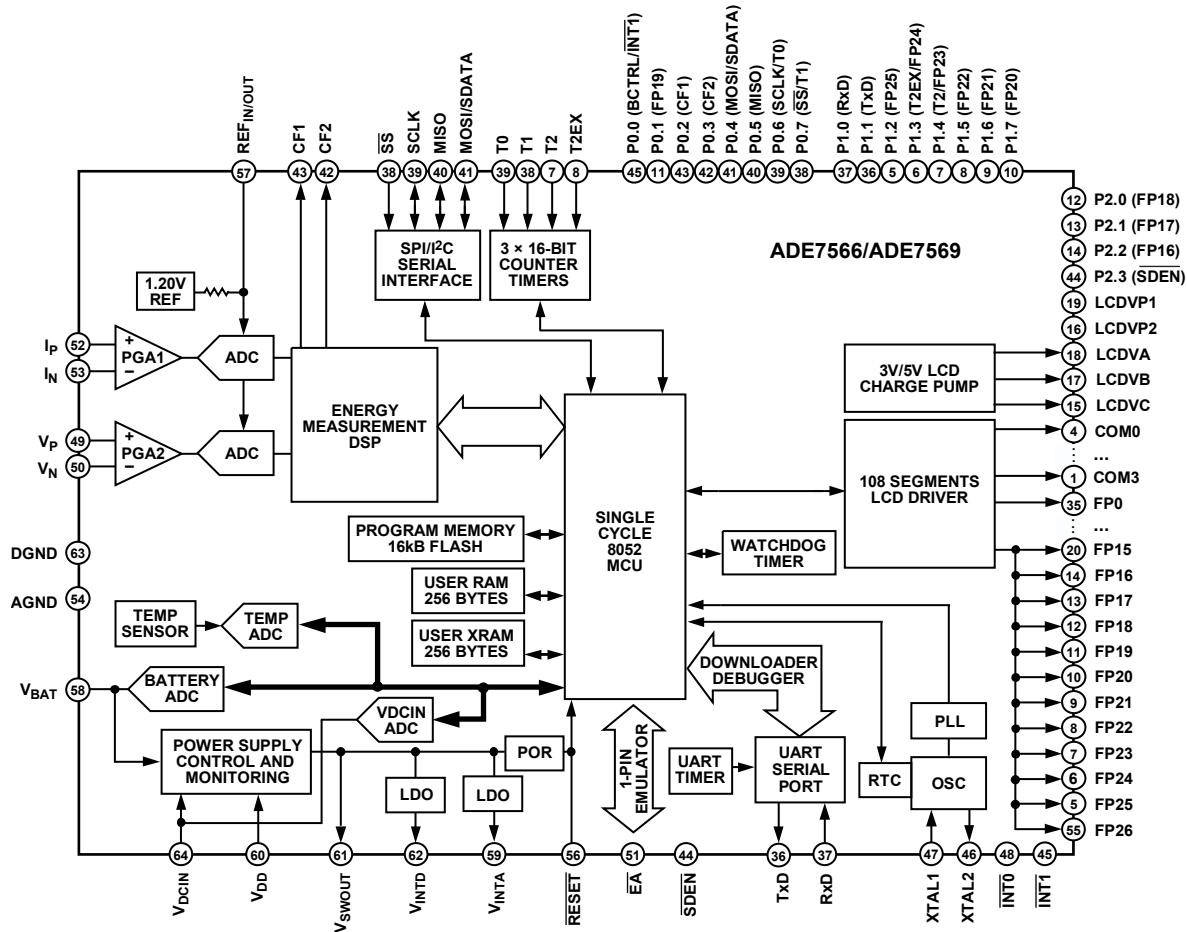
REF$_{IN/OUT}$ 57
CF1 43
CF2 42
$\overline{SS}$ 38
SCLK 39
MISO 40
MOSI/SDATA 41
T0 39
T1 38
T2 7
T2EX 8
P0.0 (BCTRL/$\overline{INT1}$) 45
P0.1 (FP19) 11
P0.2 (CF1) 43
P0.3 (CF2) 42
P0.4 (MOSI/SDATA) 41
P0.5 (MISO) 40
P0.6 (SCLK/T0) 39
P0.7 ($\overline{SS}$/T1) 38
P1.0 (RxD) 37
P1.1 (TxD) 36
P1.2 (FP25) 5
P1.3 (T2EX/FP24) 6
P1.4 (T2/FP23) 7
P1.5 (FP22) 8
P1.6 (FP21) 9
P1.7 (FP20) 10

12 P2.0 (FP18)
13 P2.1 (FP17)
14 P2.2 (FP16)
44 P2.3 ($\overline{SDEN}$)
19 LCDVP1
16 LCDVP2
18 LCDVA
17 LCDVB
15 LCDVC
4 COM0
...
1 COM3
35 FP0
...
20 FP15
14 FP16
13 FP17
12 FP18
11 FP19
10 FP20
9 FP21
8 FP22
7 FP23
6 FP24
5 FP25
55 FP26

ADE7566/ADE7569

SPI/I$^2$C SERIAL INTERFACE
3 × 16-BIT COUNTER TIMERS
1.20V REF
I$_P$ 52
I$_N$ 53
+ PGA1 −
ADC
V$_P$ 49
V$_N$ 50
+ PGA2 −
ADC
ENERGY MEASUREMENT DSP
SINGLE CYCLE 8052 MCU
3V/5V LCD CHARGE PUMP
108 SEGMENTS LCD DRIVER
PROGRAM MEMORY 16kB FLASH
WATCHDOG TIMER
USER RAM 256 BYTES
USER XRAM 256 BYTES
DGND 63
AGND 54
TEMP SENSOR
TEMP ADC
V$_{BAT}$ 58
BATTERY ADC
VDCIN ADC
DOWNLOADER DEBUGGER
POWER SUPPLY CONTROL AND MONITORING
POR
LDO
LDO
1-PIN EMULATOR
UART TIMER
UART SERIAL PORT
PLL
RTC
OSC

64 V$_{DCIN}$
60 V$_{DD}$
61 V$_{SWOUT}$
62 V$_{INTD}$
59 V$_{INTA}$
56 $\overline{RESET}$
51 $\overline{EA}$
44 $\overline{SDEN}$
36 TxD
37 RxD
47 XTAL1
46 XTAL2
48 $\overline{INT0}$
45 $\overline{INT1}$